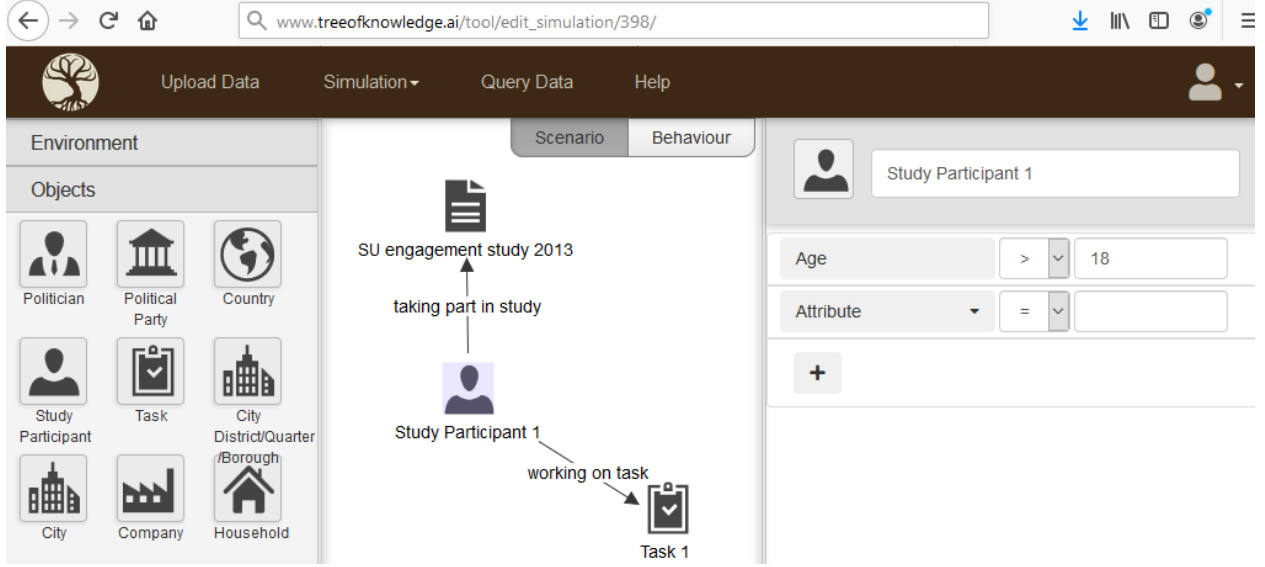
www.treeofknowledge.ai/tool/edit_simulation/398/

Upload Data Simulation Query Data Help

Environment

Objects

Politician
Political Party
Country
Study Participant
Task
City District/Quarter /Borough
City
Company
Household

Scenario Behaviour

SU engagement study 2013
taking part in study
Study Participant 1
working on task
Task 1

Study Participant 1

| Age | > | 18 |
|---|---|---|
| Attribute | = | |

+